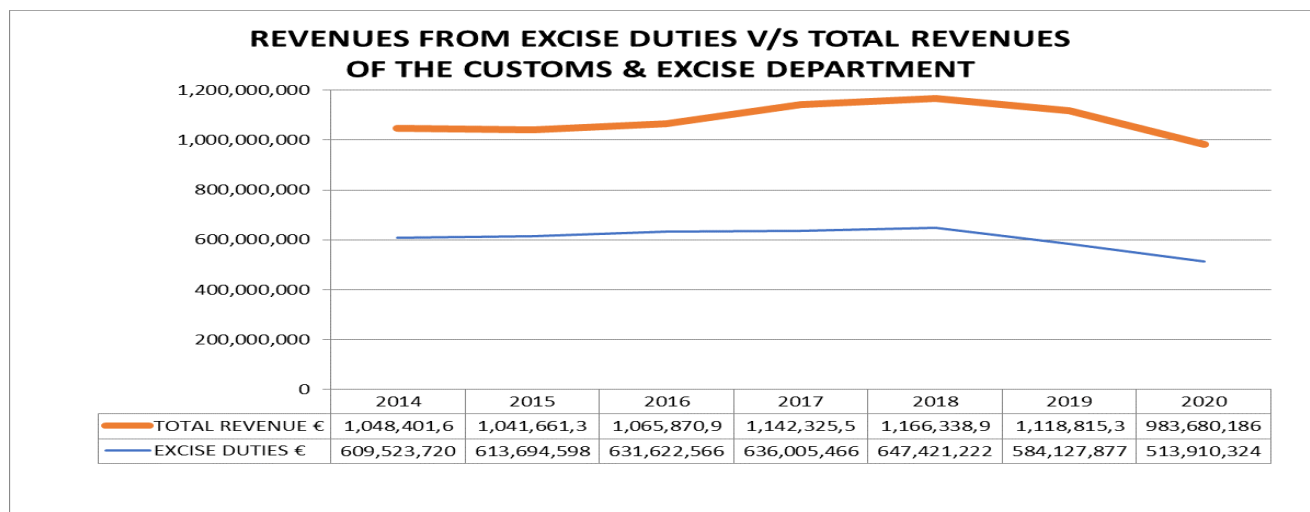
REVENUES FROM EXCISE DUTIES V/S TOTAL REVENUES OF THE CUSTOMS & EXCISE DEPARTMENT

1,200,000,000
1,000,000,000
800,000,000
600,000,000
400,000,000
200,000,000
0

| | 2014 | 2015 | 2016 | 2017 | 2018 | 2019 | 2020 |
|---|---|---|---|---|---|---|---|
| TOTAL REVENUE € | 1,048,401,6 | 1,041,661,3 | 1,065,870,9 | 1,142,325,5 | 1,166,338,9 | 1,118,815,3 | 983,680,186 |
| EXCISE DUTIES € | 609,523,720 | 613,694,598 | 631,622,566 | 636,005,466 | 647,421,222 | 584,127,877 | 513,910,324 |